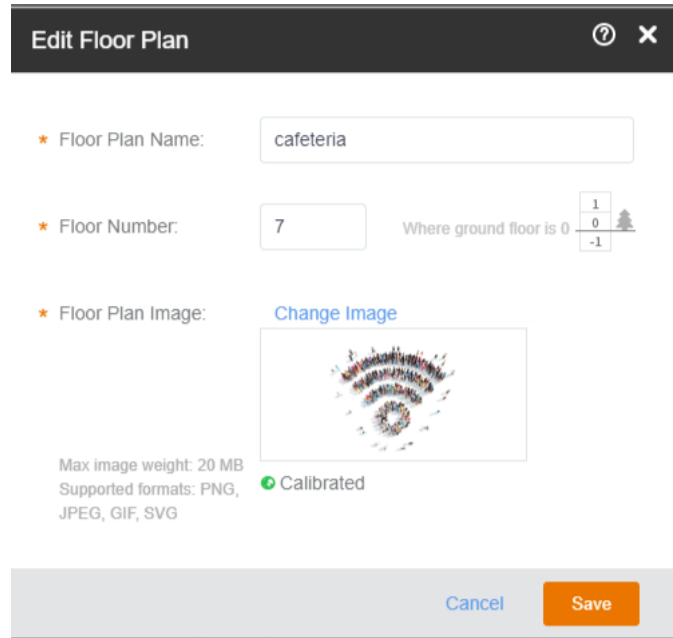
Edit Floor Plan

⑦ ✕

* Floor Plan Name: cafeteria

* Floor Number: 7 Where ground floor is 0 1 0 -1

* Floor Plan Image: Change Image

Max image weight: 20 MB
Supported formats: PNG, JPEG, GIF, SVG

Calibrated

Cancel Save